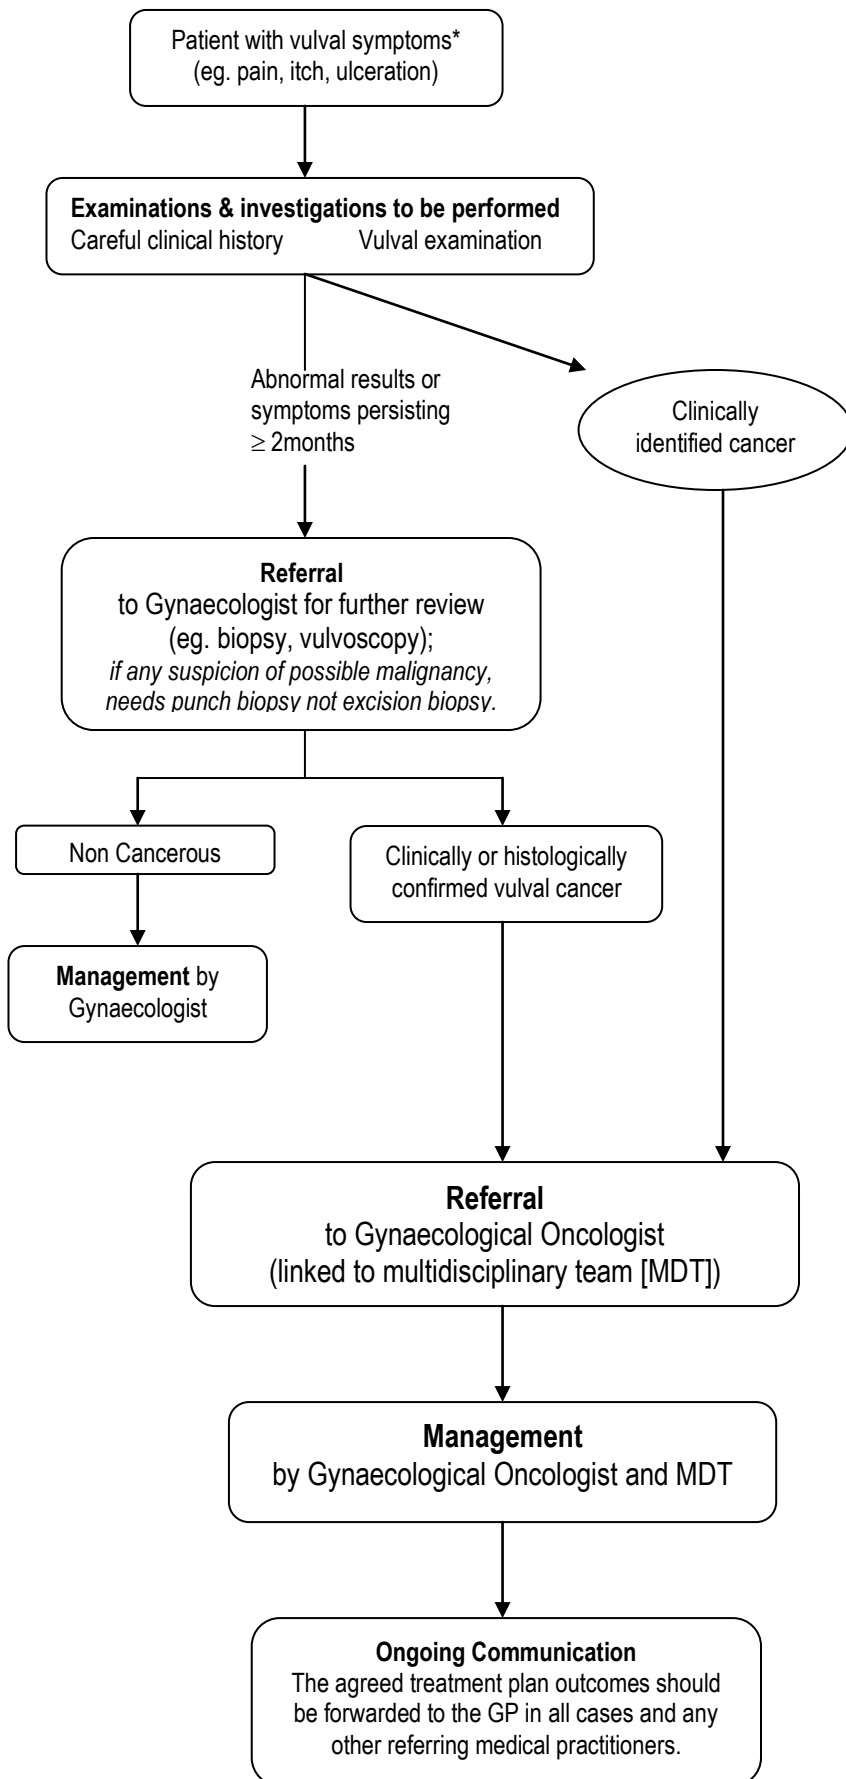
Patient with vulval symptoms*
(eg. pain, itch, ulceration)

**Examinations & investigations to be performed**
Careful clinical history Vulval examination

Abnormal results or symptoms persisting $\geq$ 2months

Clinically identified cancer

**Referral**
to Gynaecologist for further review (eg. biopsy, vulvoscopy);
*if any suspicion of possible malignancy, needs punch biopsy not excision biopsy.*

Non Cancerous

Clinically or histologically confirmed vulval cancer

**Management** by Gynaecologist

**Referral**
to Gynaecological Oncologist
(linked to multidisciplinary team [MDT])

**Management**
by Gynaecological Oncologist and MDT

**Ongoing Communication**
The agreed treatment plan outcomes should be forwarded to the GP in all cases and any other referring medical practitioners.